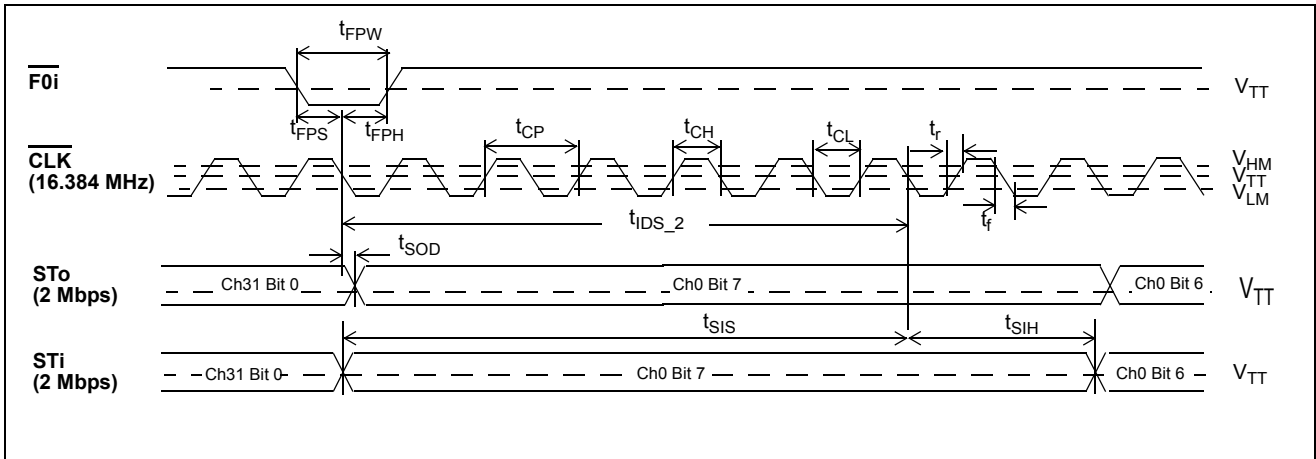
$t_{FPW}$

$\overline{F0i}$

$V_{TT}$

$t_{FPS}$ $t_{FPH}$

$t_{CP}$ $t_{CH}$ $t_{CL}$ $t_r$

$\overline{CLK}$ (16.384 MHz)

$V_{HM}$
$V_{TT}$
$V_{LM}$

$t_f$

$t_{IDS\_2}$

$t_{SOD}$

STo (2 Mbps)

Ch31 Bit 0

Ch0 Bit 7

Ch0 Bit 6

$V_{TT}$

$t_{SIS}$ $t_{SIH}$

STi (2 Mbps)

Ch31 Bit 0

Ch0 Bit 7

Ch0 Bit 6

$V_{TT}$